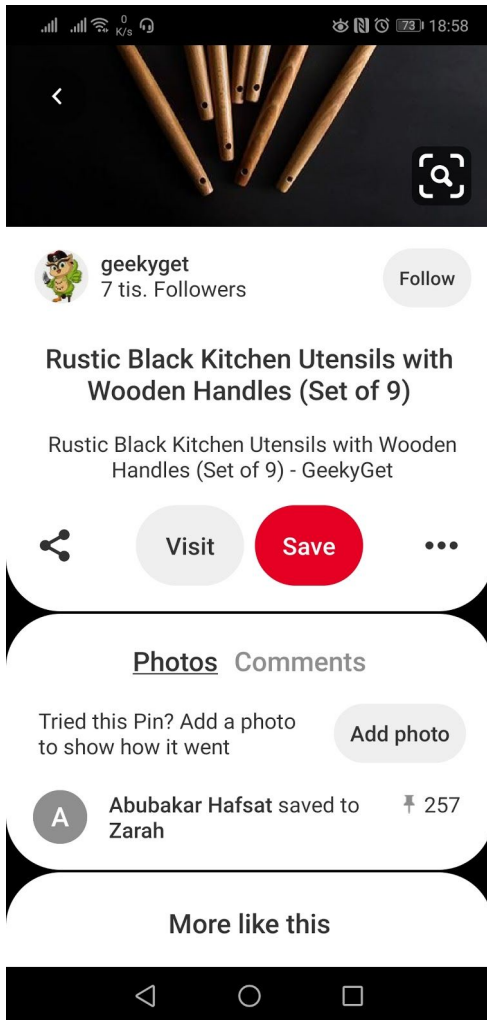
0 K/s 73 18:58

geekyget
7 tis. Followers

Follow

Rustic Black Kitchen Utensils with Wooden Handles (Set of 9)

Rustic Black Kitchen Utensils with Wooden Handles (Set of 9) - GeekyGet

Visit

Save

Photos Comments

Tried this Pin? Add a photo to show how it went

Add photo

A

Abubakar Hafsat saved to Zarah

257

More like this